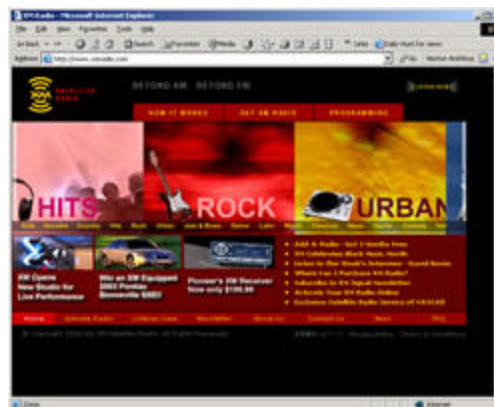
XM Radio - Microsoft Internet Explorer

File Edit View Favorites Tools Help

Back Search Favorites Media

Address http://www.xmradio.com

XM SATELLITE RADIO

BEYOND AM. BEYOND FM.

HOW IT WORKS GET XM RADIO PROGRAMMING

HITS ROCK URBAN

XM Opens New Studio for Live Performance

Win an XM Equipped 2003 Pontiac Bonneville SSEi!

Pioneer's XM Receiver Now only $199.99

Add XM Radio - Get 3 Months Free
XM Celebrates Black Music Month
Listen to This Week's Interview - David Bowie
Where Can I Purchase XM Radio?
Subscribe to XM Email Newsletter
Activate Your XM Radio Online
Exclusive Satellite Radio Service of NASCAR

Home Activate Radio Listener Care Newsletter About Us Contact Us News FAQ

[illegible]

Done Internet